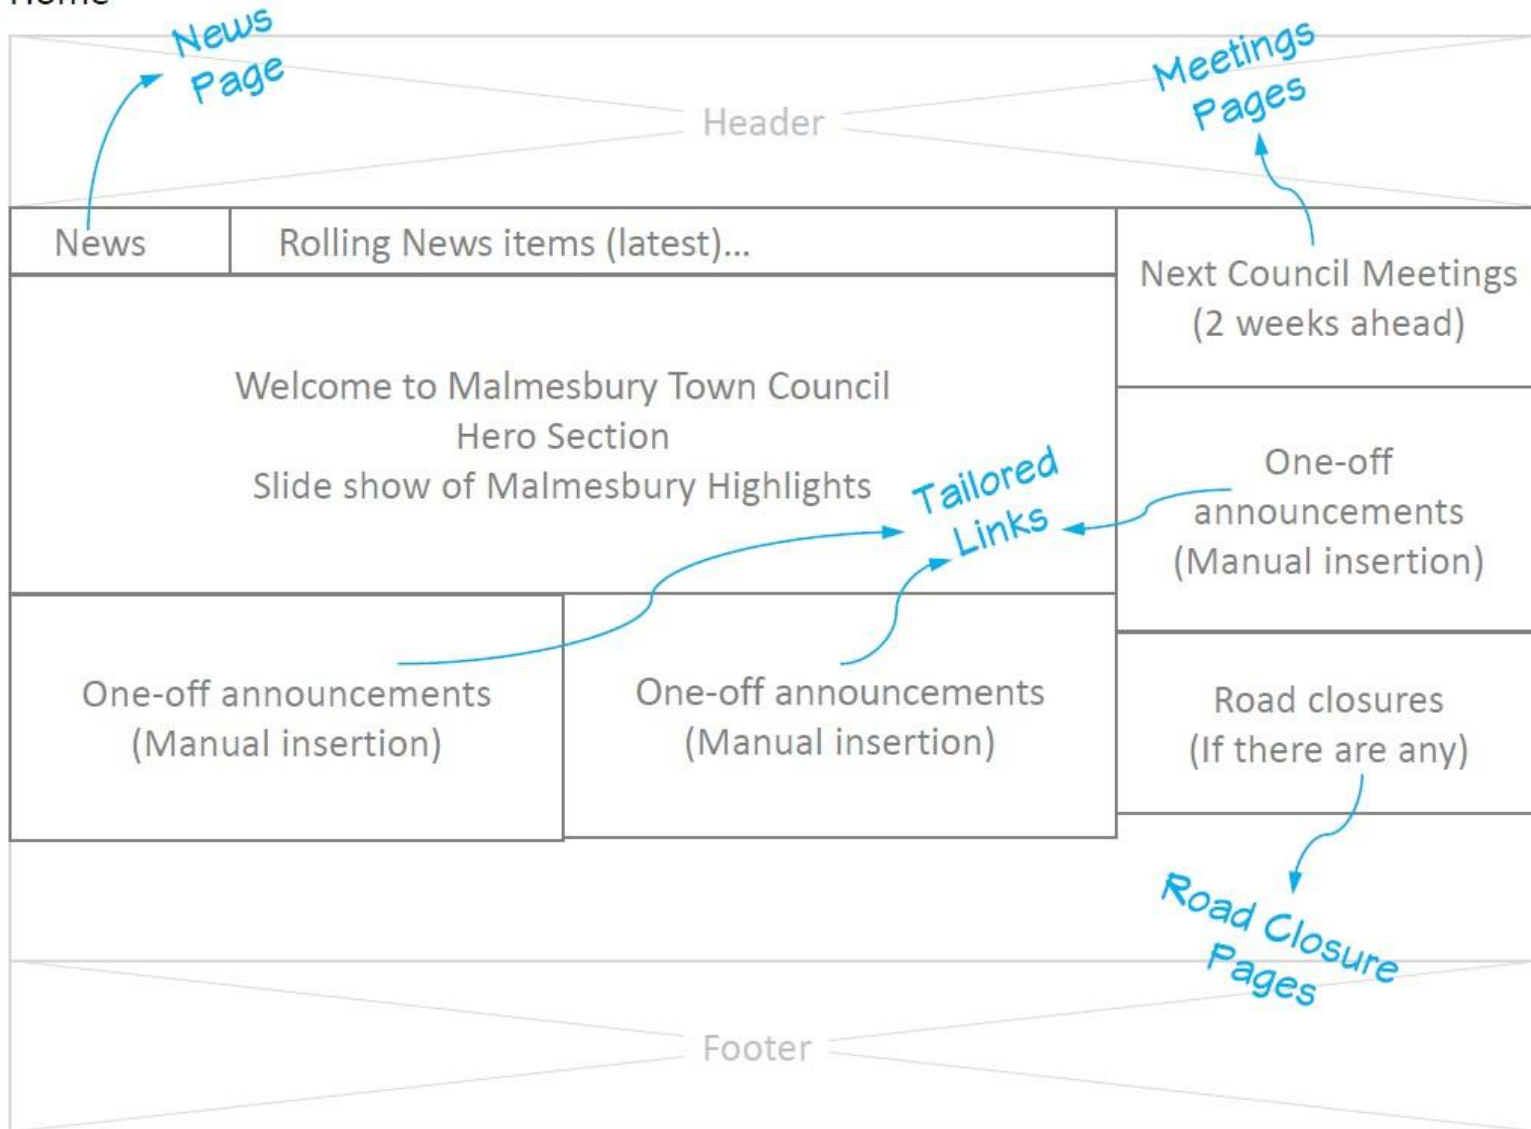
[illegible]

News Page

Meetings Pages

Header

News

Rolling News items (latest)...

Next Council Meetings (2 weeks ahead)

Welcome to Malmesbury Town Council
Hero Section
Slide show of Malmesbury Highlights

Tailored Links

One-off announcements (Manual insertion)

One-off announcements (Manual insertion)

One-off announcements (Manual insertion)

Road closures (If there are any)

Road Closure Pages

Footer